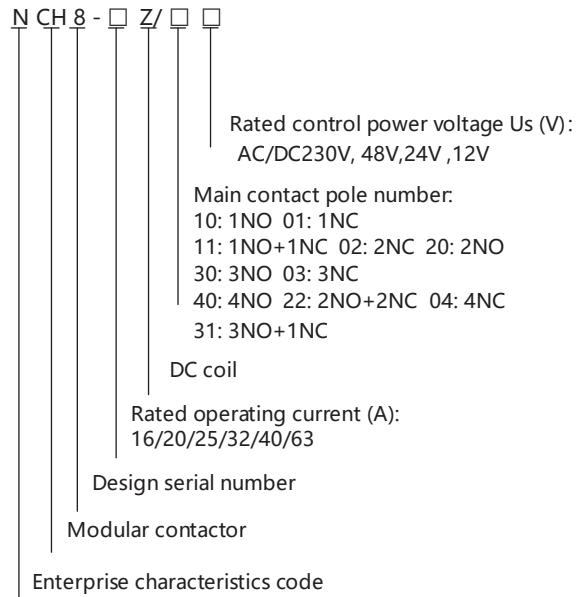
N CH 8 - □ Z/ □ □

Rated control power voltage Us (V):
AC/DC230V, 48V,24V ,12V

Main contact pole number:
10: 1NO 01: 1NC
11: 1NO+1NC 02: 2NC 20: 2NO
30: 3NO 03: 3NC
40: 4NO 22: 2NO+2NC 04: 4NC
31: 3NO+1NC

DC coil

Rated operating current (A):
16/20/25/32/40/63

Design serial number

Modular contactor

Enterprise characteristics code